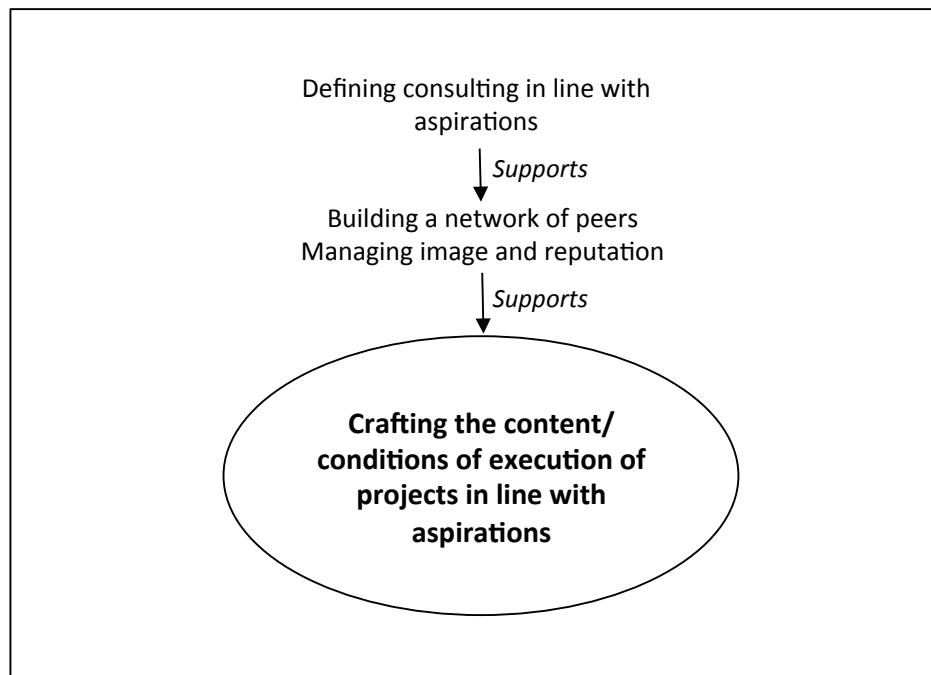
Defining consulting in line with aspirations

*Supports*

Building a network of peers
Managing image and reputation

*Supports*

**Crafting the content/ conditions of execution of projects in line with aspirations**